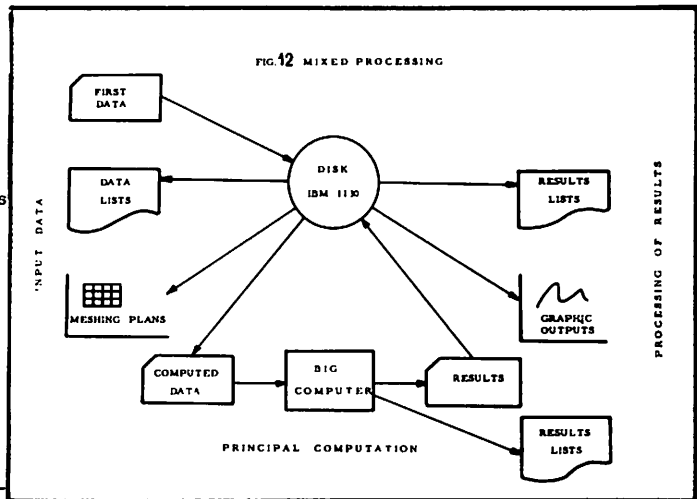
FIG.12 MIXED PROCESSING

'NPUT DATA

FIRST DATA

DATA LISTS

MESHING PLANS

DISK
IBM 1130

RESULTS LISTS

GRAPHIC OUTPUTS

PROCESSING OF RESULTS

COMPUTED DATA

BIG COMPUTER

RESULTS

RESULTS LISTS

PRINCIPAL COMPUTATION

S